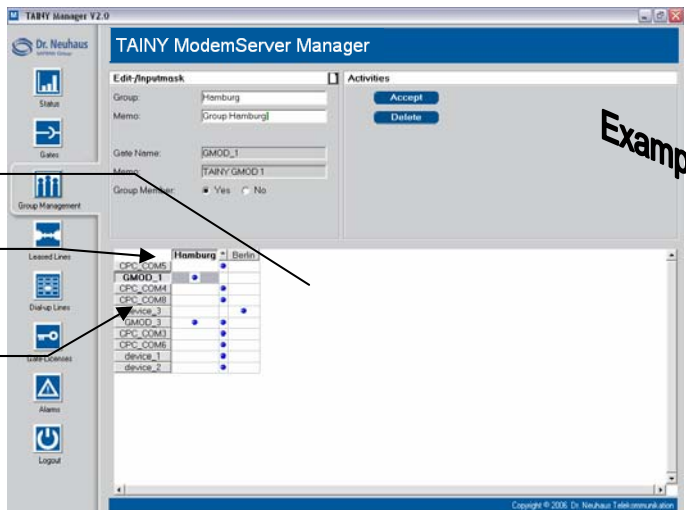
TAINY Manager V2.0

Dr. Neuhaus

TAINY ModemServer Manager

Status

Gates

Group Management

Leased Lines

Dial-up Lines

Gate Licenses

Alarms

Logout

Edit-/Inputmask

Group: Hamburg

Memo: Group Hamburg

Gate Name: GMOD_1

Memo: TAINY GMOD 1

Group Member: Yes No

Activities

Accept

Delete

Examp

| | Hamburg | Berlin |
|---|---|---|
| CPC_COM5 | | |
| GMOD_1 | | |
| CPC_COM4 | | |
| CPC_COM8 | | |
| device_3 | | |
| GMOD_3 | | |
| CPC_COM3 | | |
| CPC_COM6 | | |
| device_1 | | |
| device_2 | | |

Copyright © 2006 Dr. Neuhaus Telekommunikation